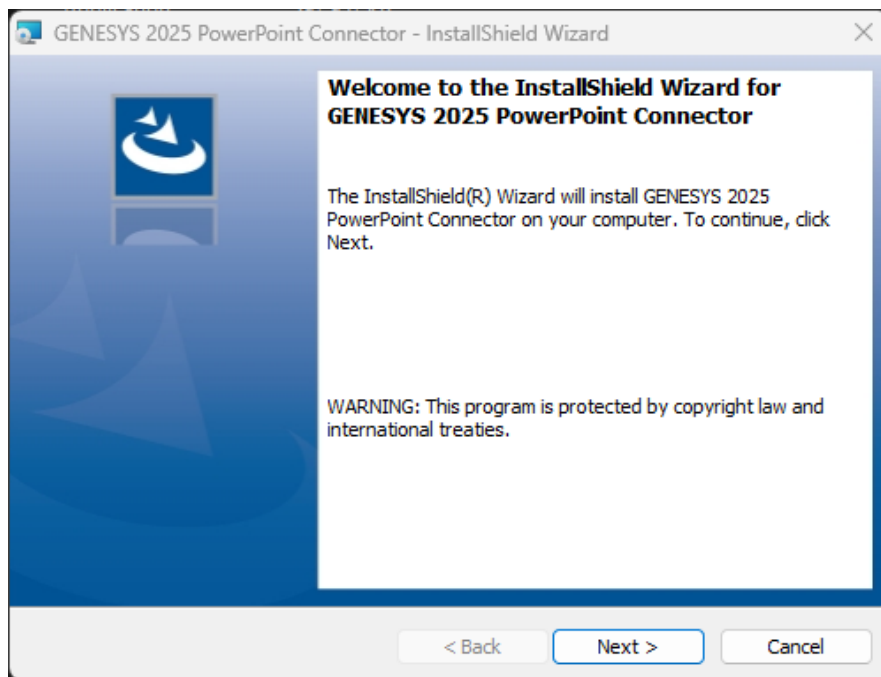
GENESYS 2025 PowerPoint Connector - InstallShield Wizard

Welcome to the InstallShield Wizard for GENESYS 2025 PowerPoint Connector

The InstallShield(R) Wizard will install GENESYS 2025 PowerPoint Connector on your computer. To continue, click Next.

WARNING: This program is protected by copyright law and international treaties.

< Back
Next >
Cancel